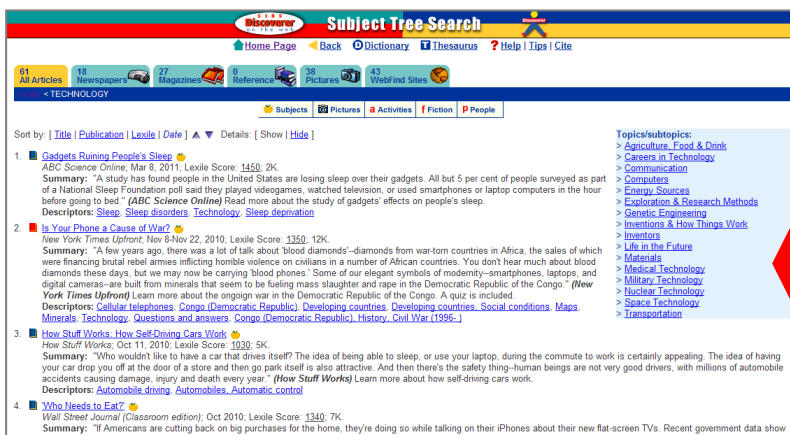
SIRS Discoverer on the web

Subject Tree Search

Discoverer

Home Page | Back | Dictionary | Thesaurus | ? Help | Tips | Cite

61 All Articles | 18 Newspapers | 27 Magazines | 0 Reference | 38 Pictures | 43 WebFind Sites

< TECHNOLOGY

Subjects | Pictures | a Activities | f Fiction | P People

Sort by: [ Title | Publication | Lexile | Date ] ▲ ▼ Details: [ Show | Hide ]

1. Gadgets Ruining People's Sleep
ABC Science Online; Mar 8, 2011; Lexile Score: 1450; 2K.
Summary: "A study has found people in the United States are losing sleep over their gadgets. All but 5 per cent of people surveyed as part of a National Sleep Foundation poll said they played videogames, watched television, or used smartphones or laptop computers in the hour before going to bed." (ABC Science Online) Read more about the study of gadgets' effects on people's sleep.
Descriptors: Sleep, Sleep disorders, Technology, Sleep deprivation

2. Is Your Phone a Cause of War?
New York Times Upfront; Nov 8-Nov 22, 2010; Lexile Score: 1350; 12K.
Summary: "A few years ago, there was a lot of talk about 'blood diamonds'--diamonds from war-torn countries in Africa, the sales of which were financing brutal rebel armies inflicting horrible violence on civilians in a number of African countries. You don't hear much about blood diamonds these days, but we may now be carrying 'blood phones.' Some of our elegant symbols of modernity--smartphones, laptops, and digital cameras--are built from minerals that seem to be fueling mass slaughter and rape in the Democratic Republic of the Congo." (New York Times Upfront) Learn more about the ongoin war in the Democratic Republic of the Congo. A quiz is included.
Descriptors: Cellular telephones, Congo (Democratic Republic), Developing countries, Developing countries, Social conditions, Maps, Minerals, Technology, Questions and answers, Congo (Democratic Republic), History, Civil War (1996- )

3. How Stuff Works: How Self-Driving Cars Work
How Stuff Works; Oct 11, 2010; Lexile Score: 1030; 5K.
Summary: "Who wouldn't like to have a car that drives itself? The idea of being able to sleep, or use your laptop, during the commute to work is certainly appealing. The idea of having your car drop you off at the door of a store and then go park itself is also attractive. And then there's the safety thing--human beings are not very good drivers, with millions of automobile accidents causing damage, injury and death every year." (How Stuff Works) Learn more about how self-driving cars work.
Descriptors: Automobile driving, Automobiles, Automatic control

4. 'Who Needs to Eat?'
Wall Street Journal (Classroom edition); Oct 2010; Lexile Score: 1340; 7K.
Summary: "If Americans are cutting back on big purchases for the home, they're doing so while talking on their iPhones about their new flat-screen TVs. Recent government data show

Topics/subtopics:
> Agriculture, Food & Drink
> Careers in Technology
> Communication
> Computers
> Energy Sources
> Exploration & Research Methods
> Genetic Engineering
> Inventions & How Things Work
> Inventors
> Life in the Future
> Materials
> Medical Technology
> Military Technology
> Nuclear Technology
> Space Technology
> Transportation